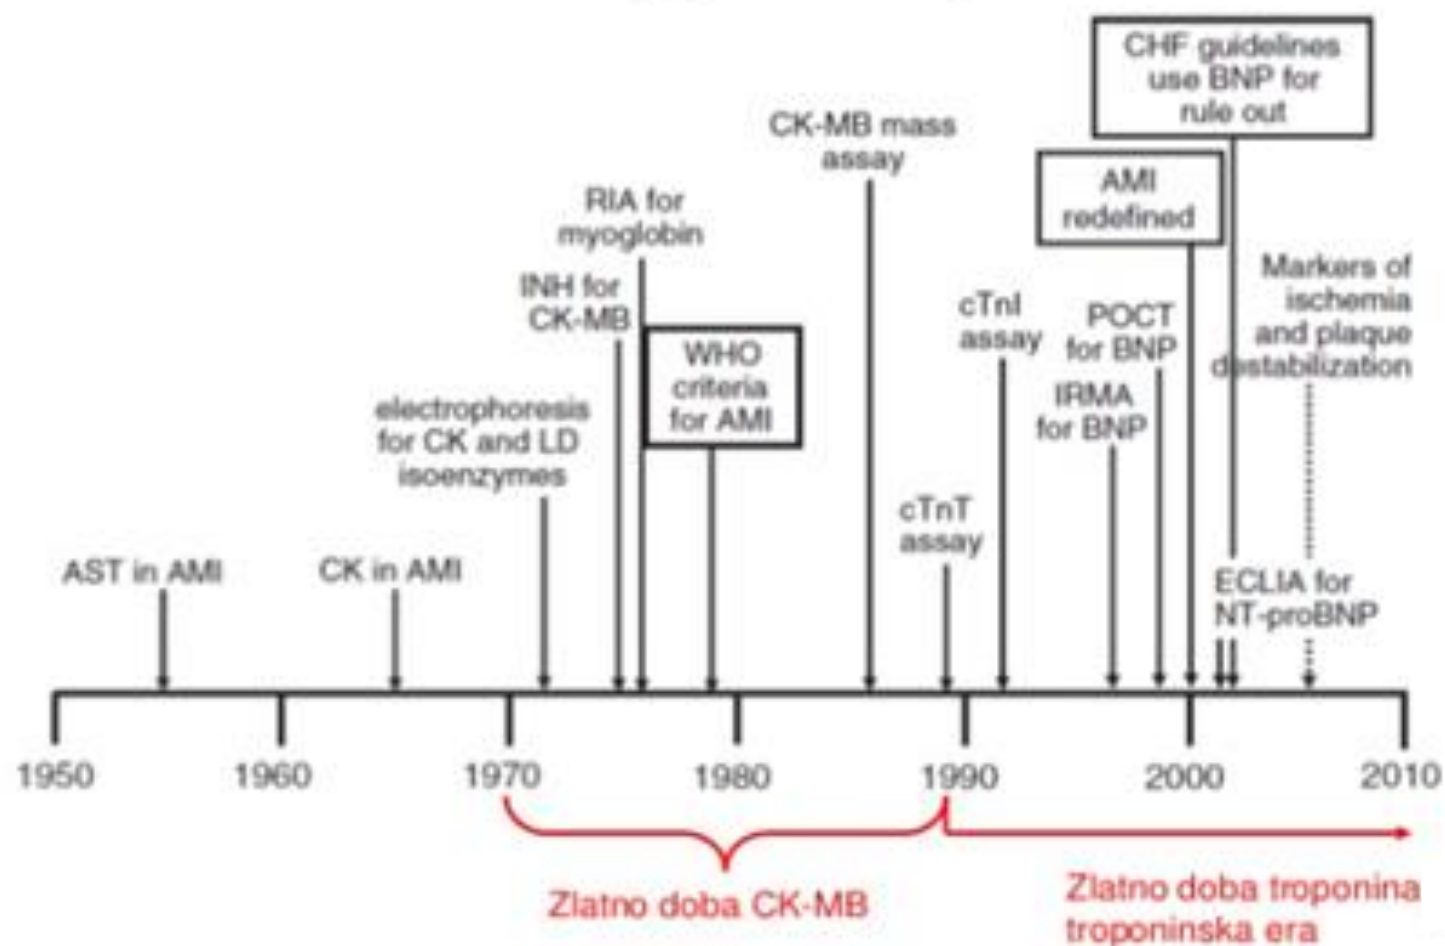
CHF guidelines use BNP for rule out

CK-MB mass assay

AMI redefined

RIA for myoglobin

INH for CK-MB

WHO criteria for AMI

cTnI assay

POCT for BNP

Markers of ischemia and plaque destabilization

IRMA for BNP

electrophoresis for CK and LD isoenzymes

cTnT assay

AST in AMI

CK in AMI

ECLIA for NT-proBNP

1950 1960 1970 1980 1990 2000 2010

Zlatno doba CK-MB

Zlatno doba troponina troponinska era